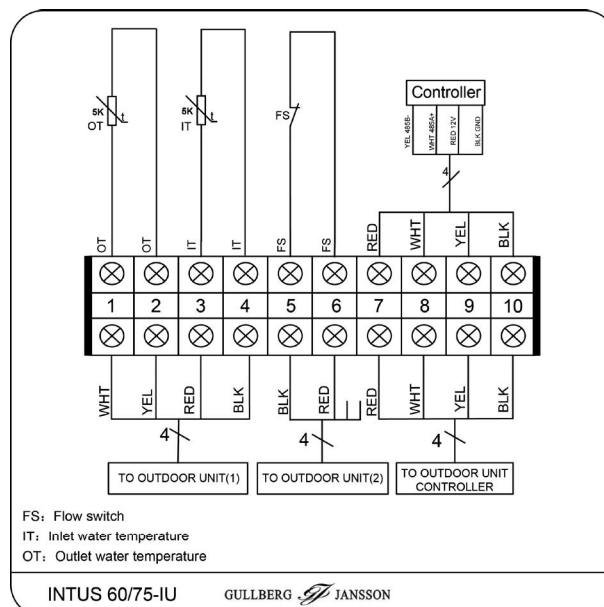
5K
OT
t

5K
IT
t

FS

Controller

YEL 485B-
WHT 485A+
RED 12V
BLK GND

4

OT OT IT IT FS FS RED WHT YEL BLK

| 1 | 2 | 3 | 4 | 5 | 6 | 7 | 8 | 9 | 10 |
|---|---|---|---|---|---|---|---|---|---|

WHT YEL RED BLK BLK RED RED WHT YEL BLK

4

TO OUTDOOR UNIT(1)

4

TO OUTDOOR UNIT(2)

4

TO OUTDOOR UNIT CONTROLLER

FS: Flow switch
IT: Inlet water temperature
OT: Outlet water temperature

INTUS 60/75-IU

GULLBERG JANSSON